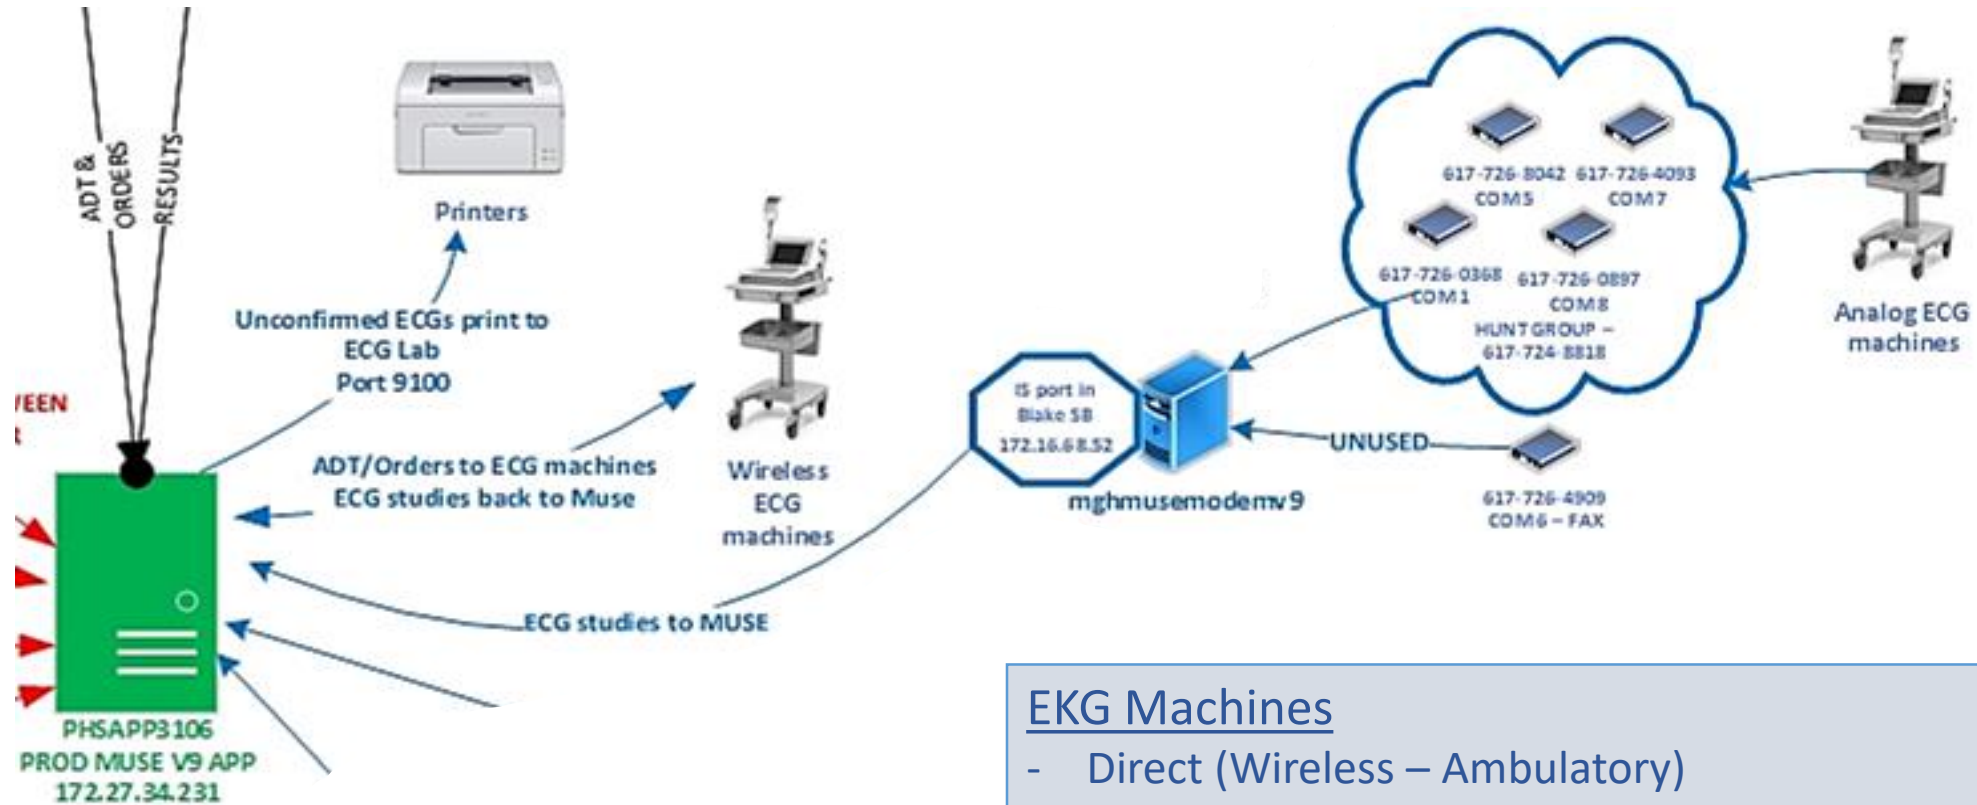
ADT & ORDERS

RESULTS

Printers

Unconfirmed ECGs print to ECG Lab Port 9100

VEEN

ADT/Orders to ECG machines ECG studies back to Muse

Wireless ECG machines

ECG studies to MUSE

PHSAPP3106 PROD MUSE V9 APP 172.27.34.231

IS port in Blake SB 172.16.68.52

mghmusemodemv9

UNUSED

617-726-4909 COM6 – FAX

617-726-8042 COM5

617-726-4093 COM7

617-726-0368 COM1

617-726-0897 COM8

HUNTGROUP – 617-724-8818

Analog ECG machines

EKG Machines

- Direct (Wireless – Ambulatory)